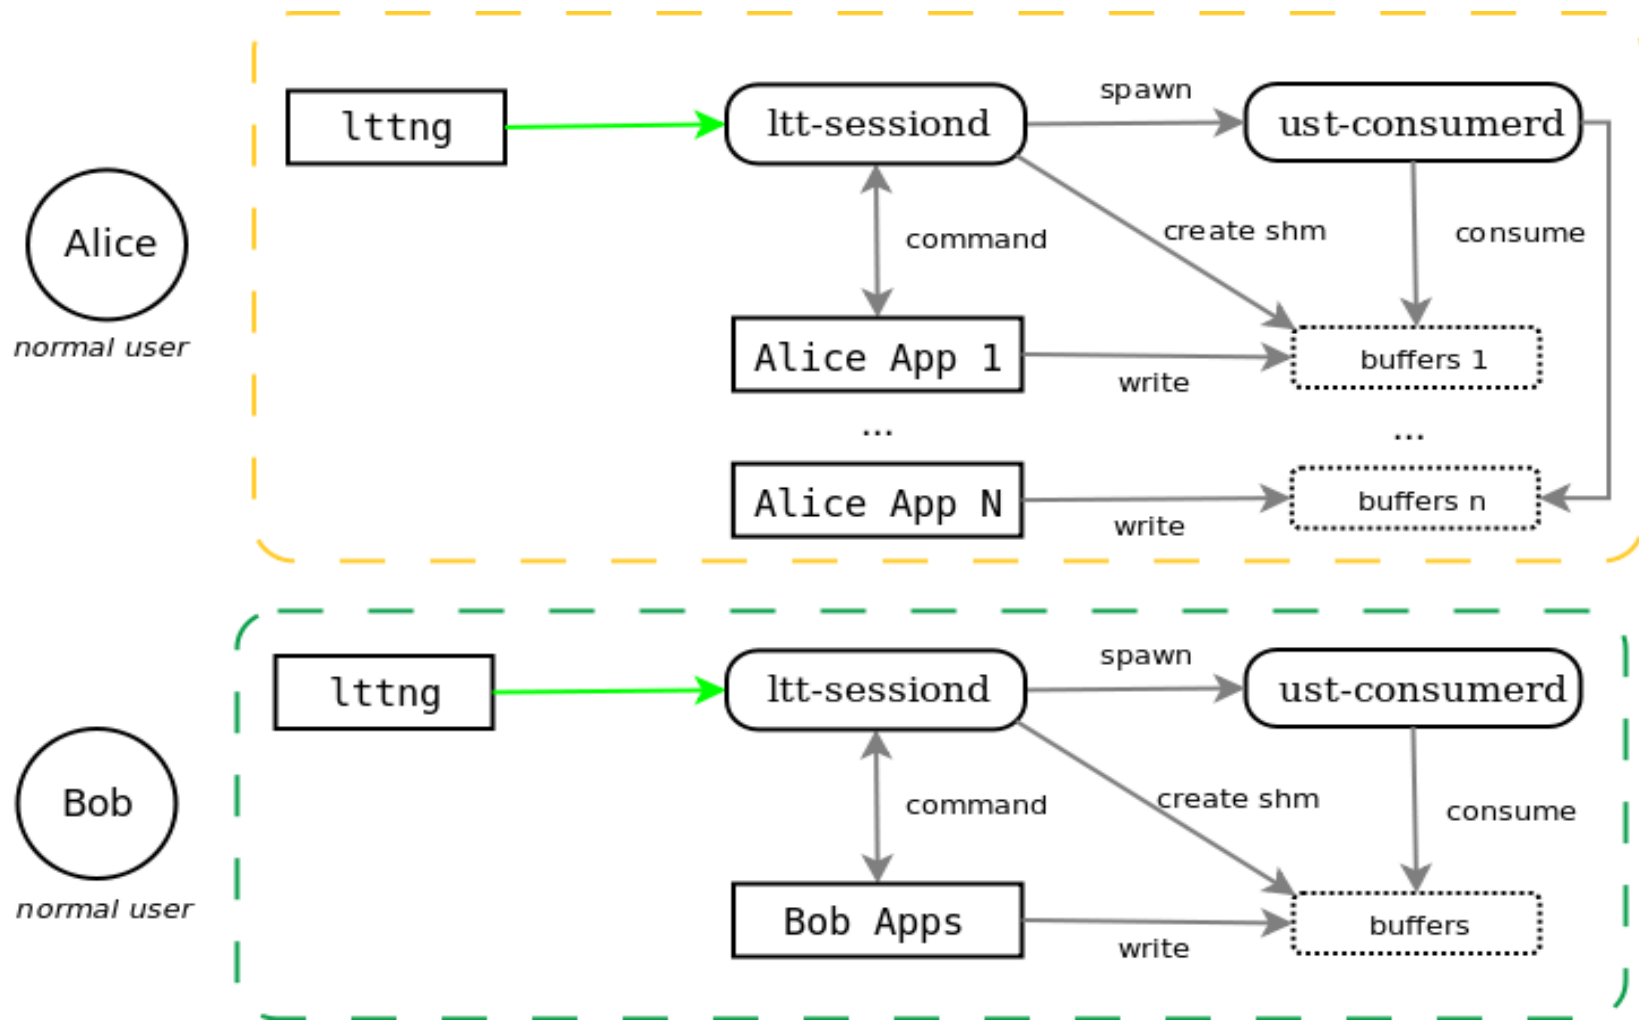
Alice

normal user

lttng

ltt-sessiond

spawn

ust-consumerd

command

create shm

consume

Alice App 1

write

buffers 1

...

...

Alice App N

write

buffers n

Bob

normal user

lttng

ltt-sessiond

spawn

ust-consumerd

command

create shm

consume

Bob Apps

write

buffers